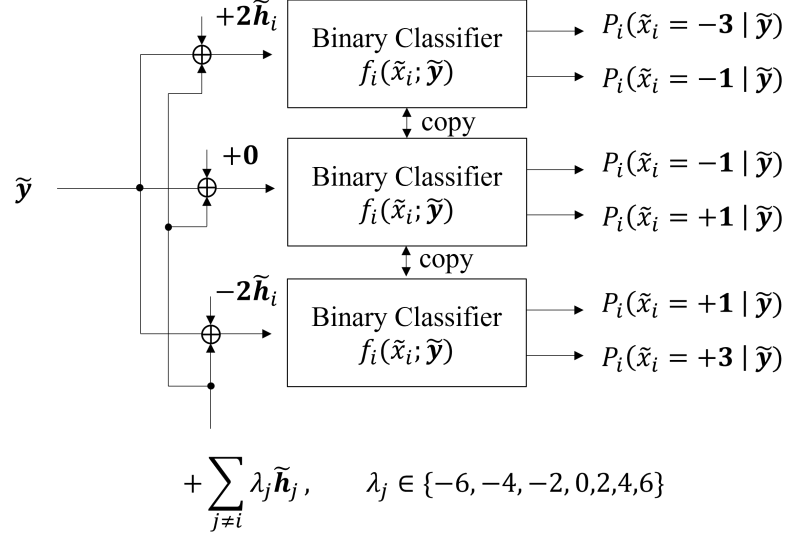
$+2\tilde{\boldsymbol{h}}_i$

Binary Classifier
$f_i(\tilde{x}_i; \tilde{\boldsymbol{y}})$

$P_i(\tilde{x}_i = \mathbf{-3} \mid \tilde{\boldsymbol{y}})$

$P_i(\tilde{x}_i = \mathbf{-1} \mid \tilde{\boldsymbol{y}})$

copy

$\tilde{\boldsymbol{y}}$

$\mathbf{+0}$

Binary Classifier
$f_i(\tilde{x}_i; \tilde{\boldsymbol{y}})$

$P_i(\tilde{x}_i = \mathbf{-1} \mid \tilde{\boldsymbol{y}})$

$P_i(\tilde{x}_i = \mathbf{+1} \mid \tilde{\boldsymbol{y}})$

copy

$-2\tilde{\boldsymbol{h}}_i$

Binary Classifier
$f_i(\tilde{x}_i; \tilde{\boldsymbol{y}})$

$P_i(\tilde{x}_i = \mathbf{+1} \mid \tilde{\boldsymbol{y}})$

$P_i(\tilde{x}_i = \mathbf{+3} \mid \tilde{\boldsymbol{y}})$

$+\sum_{j \neq i} \lambda_j \tilde{\boldsymbol{h}}_j , \qquad \lambda_j \in \{-6, -4, -2, 0,2,4,6\}$